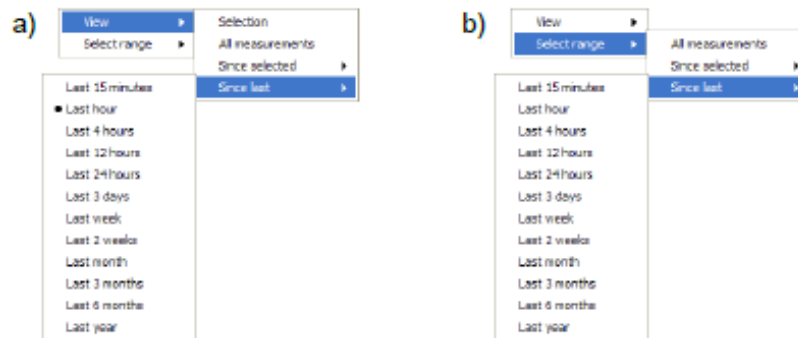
a)

View ▸
Select range ▸

Selection
All measurements
Since selected ▸
Since last ▸

Last 15 minutes
• Last hour
Last 4 hours
Last 12 hours
Last 24 hours
Last 3 days
Last week
Last 2 weeks
Last month
Last 3 months
Last 6 months
Last year

b)

View ▸
Select range ▸

All measurements
Since selected ▸
Since last ▸

Last 15 minutes
Last hour
Last 4 hours
Last 12 hours
Last 24 hours
Last 3 days
Last week
Last 2 weeks
Last month
Last 3 months
Last 6 months
Last year